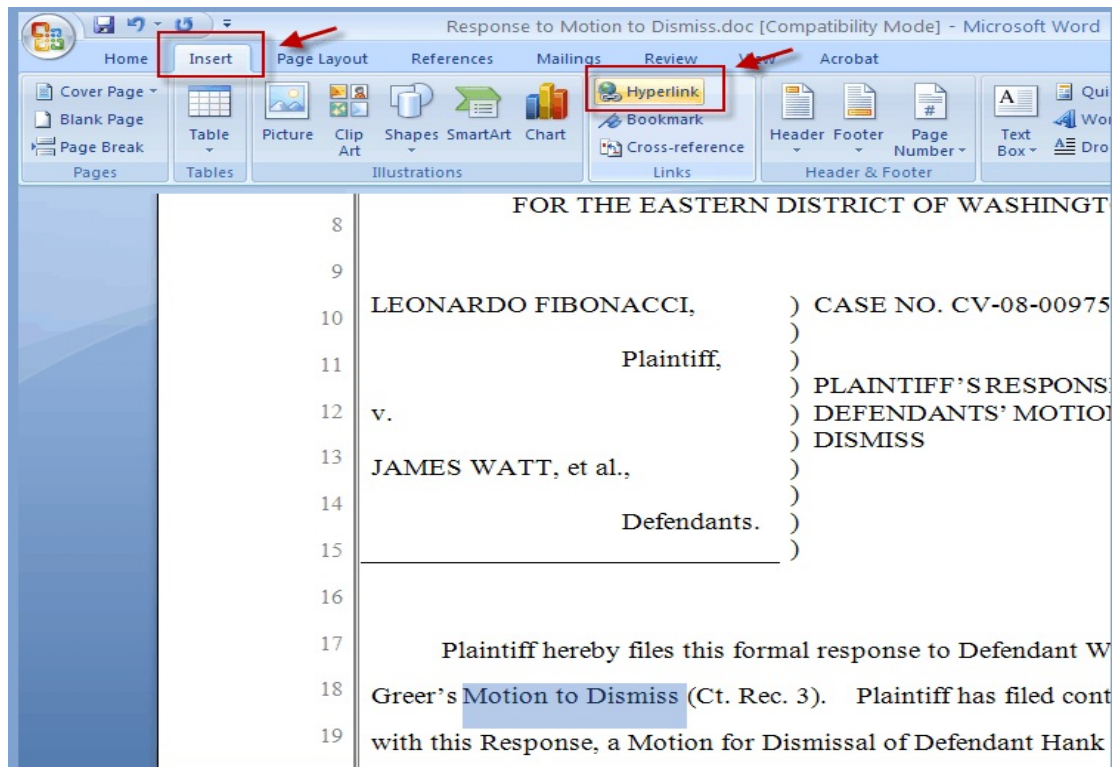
Response to Motion to Dismiss.doc [Compatibility Mode] - Microsoft Word

Home Insert Page Layout References Mailings Review View Acrobat

Cover Page
Blank Page
Page Break
Pages

Table
Tables

Picture Clip Art Shapes SmartArt Chart
Illustrations

Hyperlink
Bookmark
Cross-reference
Links

Header Footer Page Number
Header & Footer

Text Box
Qui
Wo
Dro

8 FOR THE EASTERN DISTRICT OF WASHINGT

9

10 LEONARDO FIBONACCI, ) CASE NO. CV-08-00975
)
11 Plaintiff, )
) PLAINTIFF'S RESPONS
12 v. ) DEFENDANTS' MOTIO
) DISMISS
13 JAMES WATT, et al., )
)
14 Defendants. )
15 )

16

17 Plaintiff hereby files this formal response to Defendant W

18 Greer's Motion to Dismiss (Ct. Rec. 3). Plaintiff has filed cont

19 with this Response, a Motion for Dismissal of Defendant Hank